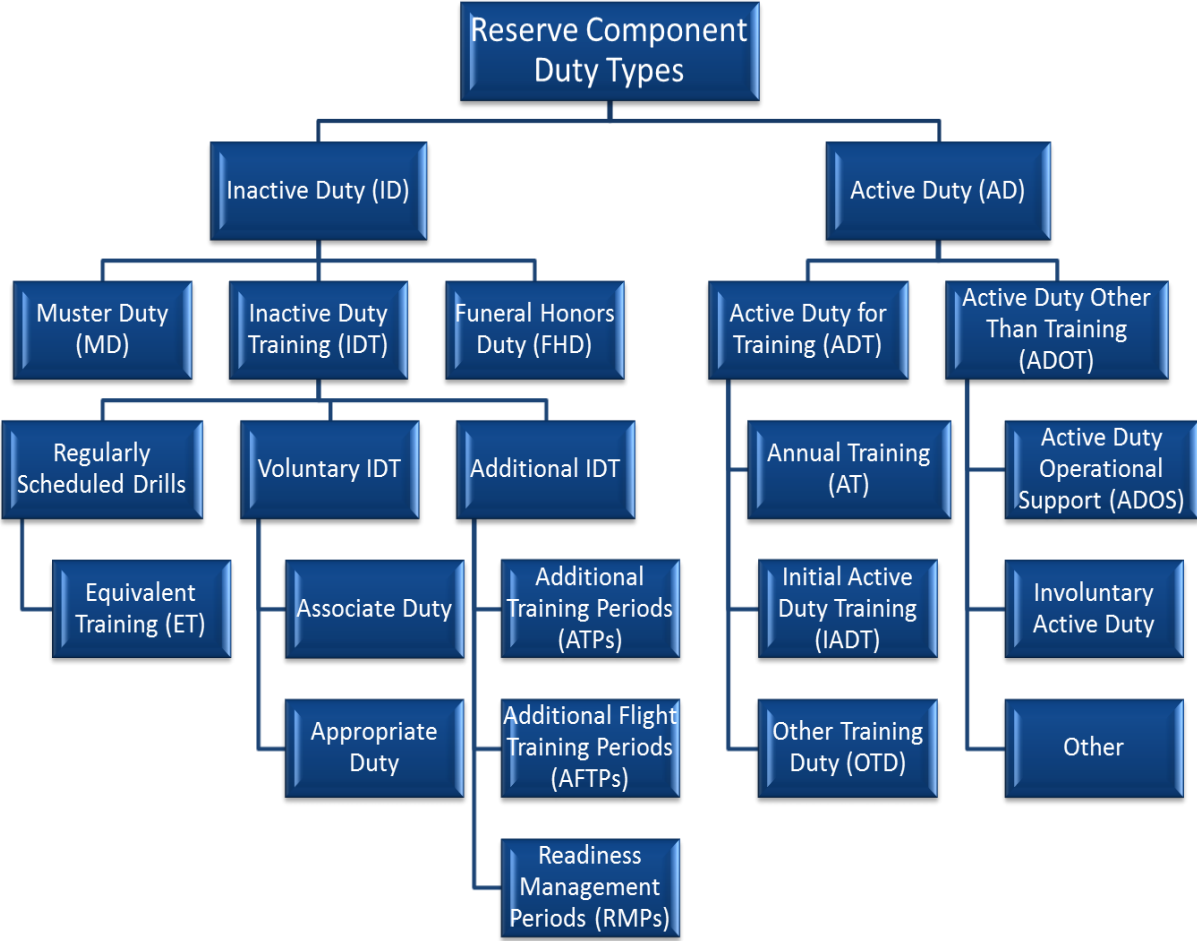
Reserve Component Duty Types

Inactive Duty (ID)

Active Duty (AD)

Muster Duty (MD)

Inactive Duty Training (IDT)

Funeral Honors Duty (FHD)

Active Duty for Training (ADT)

Active Duty Other Than Training (ADOT)

Regularly Scheduled Drills

Voluntary IDT

Additional IDT

Equivalent Training (ET)

Associate Duty

Appropriate Duty

Additional Training Periods (ATPs)

Additional Flight Training Periods (AFTPs)

Readiness Management Periods (RMPs)

Annual Training (AT)

Initial Active Duty Training (IADT)

Other Training Duty (OTD)

Active Duty Operational Support (ADOS)

Involuntary Active Duty

Other